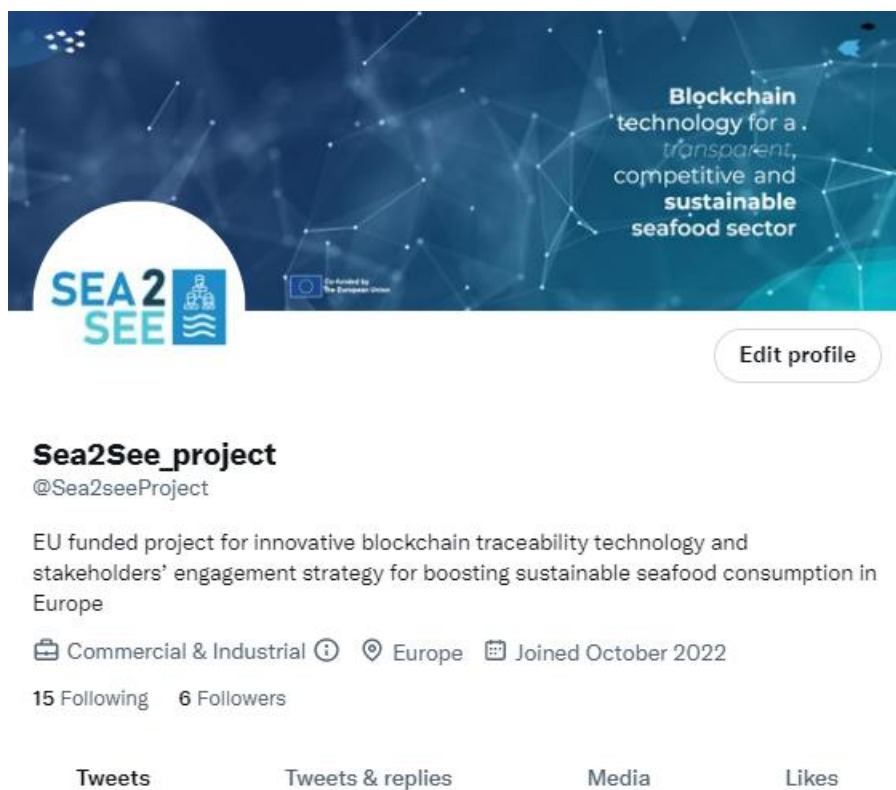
Blockchain technology for a transparent, competitive and sustainable seafood sector

Co-funded by the European Union

SEA2SEE

Edit profile

Sea2See_project
@Sea2seeProject

EU funded project for innovative blockchain traceability technology and stakeholders' engagement strategy for boosting sustainable seafood consumption in Europe

Commercial & Industrial Europe Joined October 2022

15 Following 6 Followers

Tweets Tweets & replies Media Likes